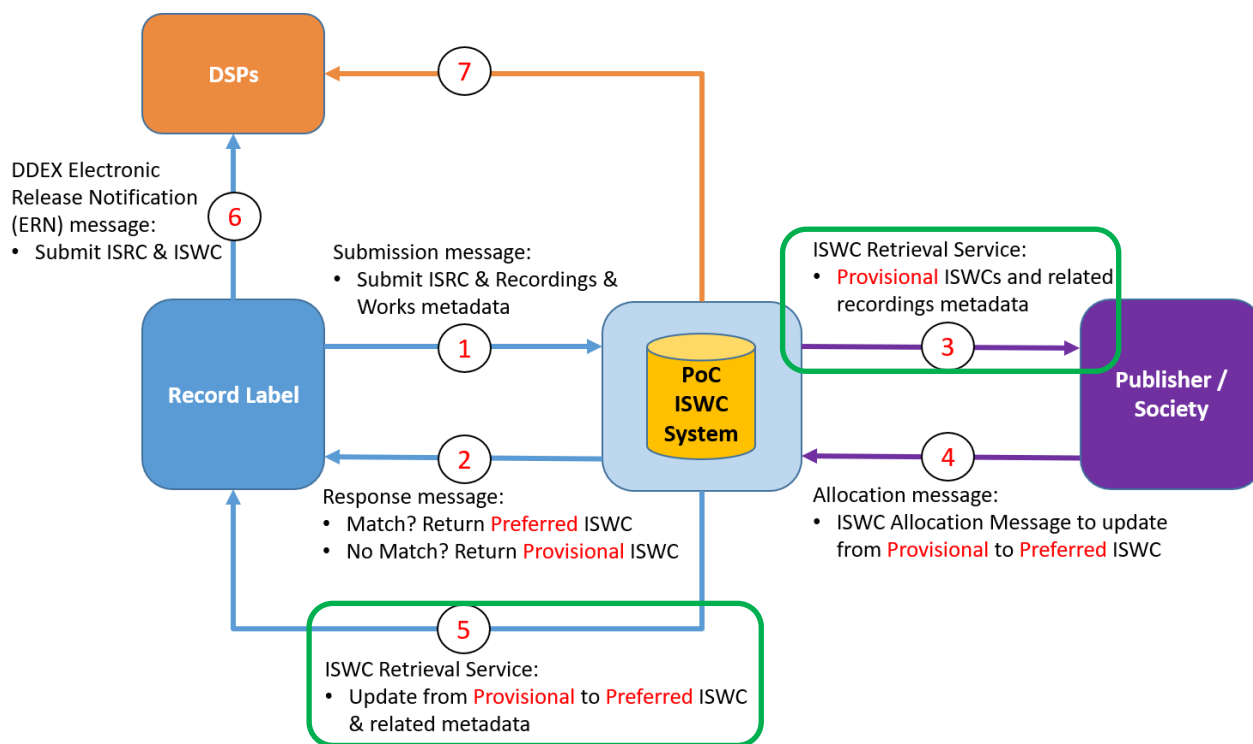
DSPs

7

DDEX Electronic Release Notification (ERN) message:
• Submit ISRC & ISWC

6

Submission message:
• Submit ISRC & Recordings & Works metadata

ISWC Retrieval Service:
• Provisional ISWCs and related recordings metadata

1

Record Label

PoC ISWC System

3

Publisher / Society

2

4

Response message:
• Match? Return Preferred ISWC
• No Match? Return Provisional ISWC

Allocation message:
• ISWC Allocation Message to update from Provisional to Preferred ISWC

5

ISWC Retrieval Service:
• Update from Provisional to Preferred ISWC & related metadata